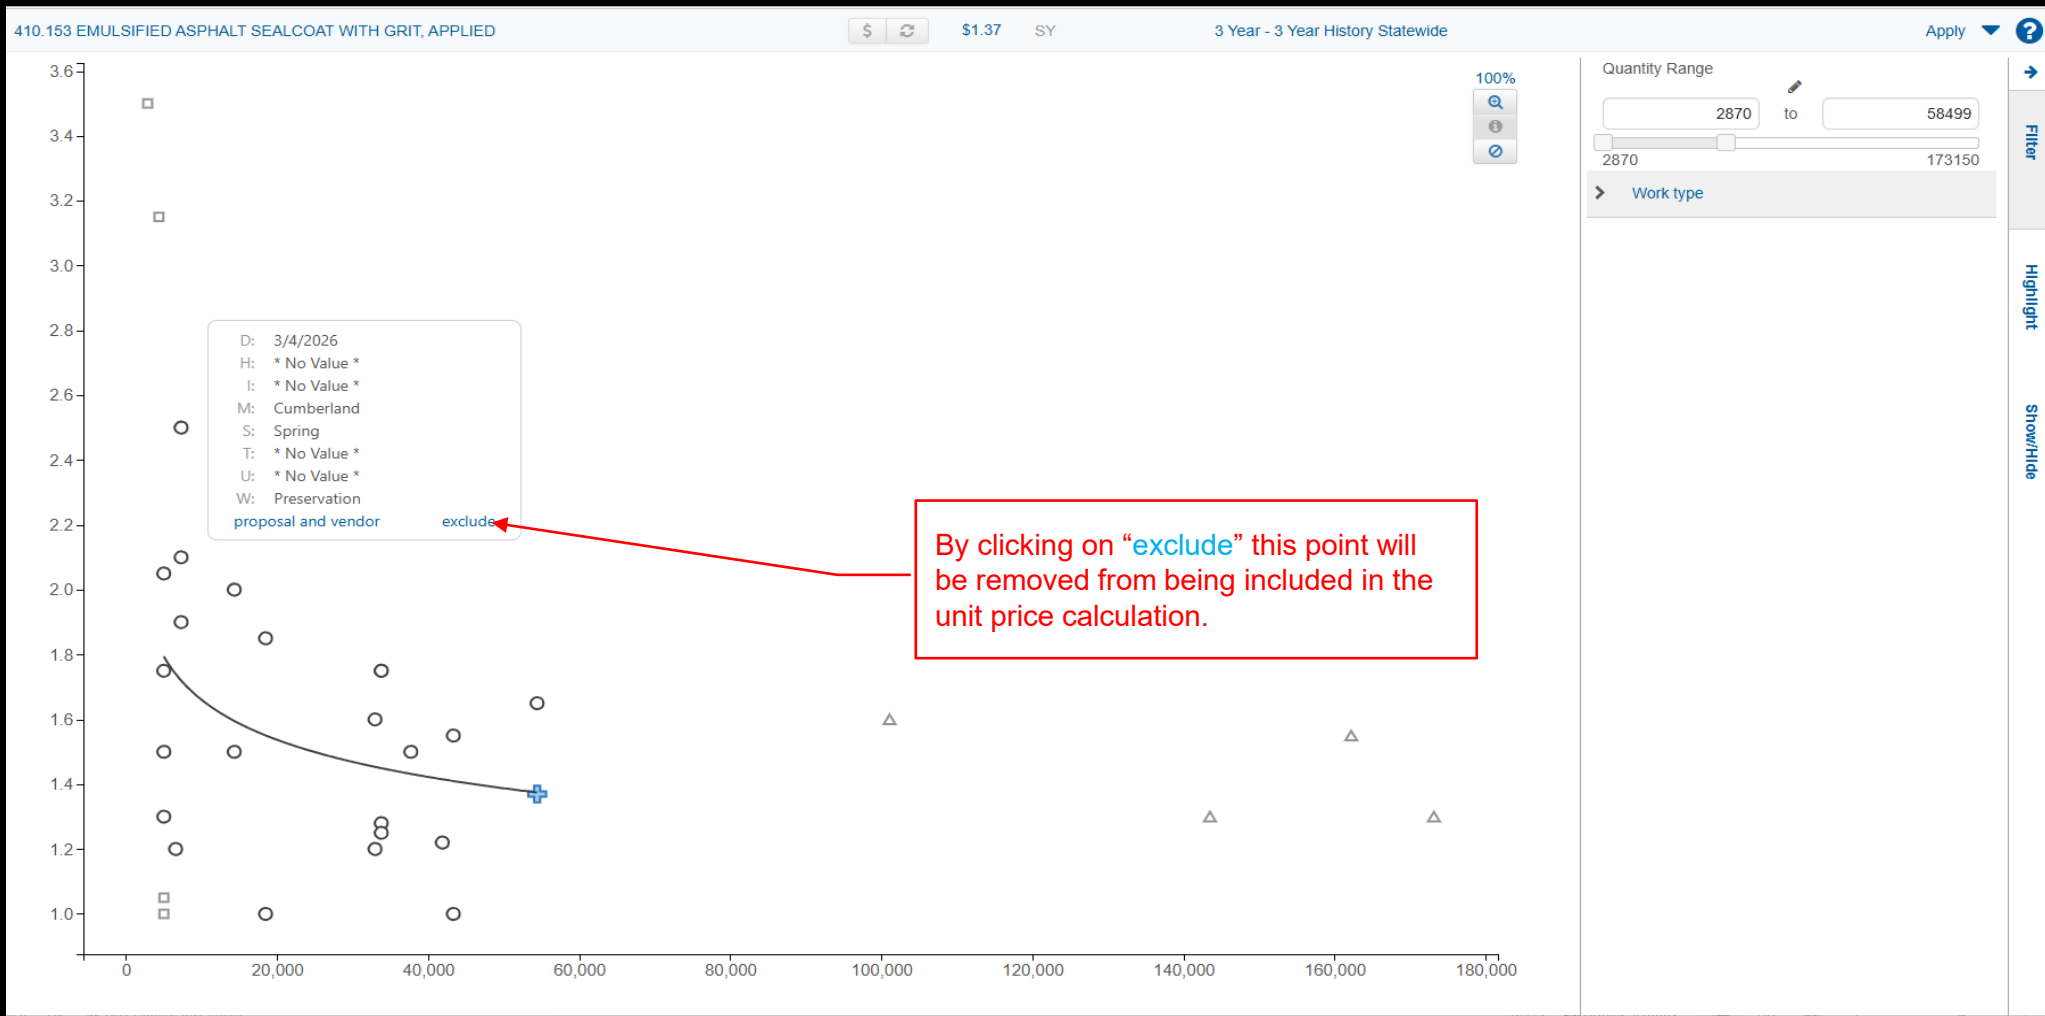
410.153 EMULSIFIED ASPHALT SEALCOAT WITH GRIT, APPLIED $ $1.37 SY 3 Year - 3 Year History Statewide Apply ?

3.6
3.4
3.2
3.0
2.8
2.6
2.4
2.2
2.0
1.8
1.6
1.4
1.2
1.0

100%

D: 3/4/2026
H: * No Value *
I: * No Value *
M: Cumberland
S: Spring
T: * No Value *
U: * No Value *
W: Preservation
proposal and vendor exclude

By clicking on “exclude” this point will be removed from being included in the unit price calculation.

0 20,000 40,000 60,000 80,000 100,000 120,000 140,000 160,000 180,000

Quantity Range
2870 to 58499
2870 173150
Work type

Filter
Highlight
Show/Hide